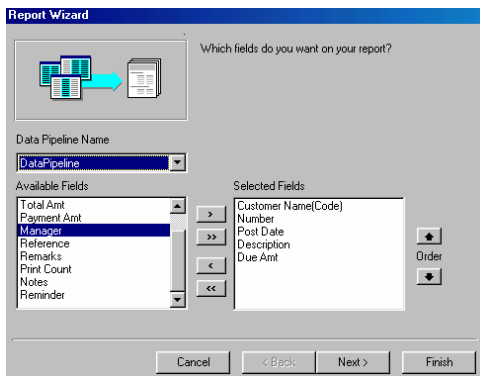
Report Wizard

Which fields do you want on your report?

Data Pipeline Name

DataPipeline

Available Fields

Total Amt
Payment Amt
Manager
Reference
Remarks
Print Count
Notes
Reminder

>
>>
<
<<

Selected Fields

Customer Name(Code)
Number
Post Date
Description
Due Amt

Order

Cancel
< Back
Next >
Finish